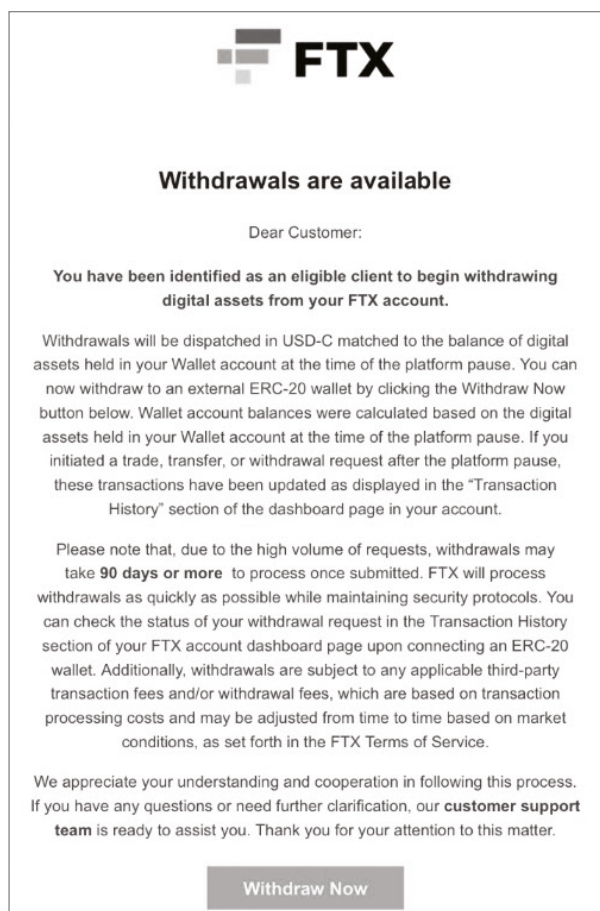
FTX

Withdrawals are available

Dear Customer:

You have been identified as an eligible client to begin withdrawing digital assets from your FTX account.

Withdrawals will be dispatched in USD-C matched to the balance of digital assets held in your Wallet account at the time of the platform pause. You can now withdraw to an external ERC-20 wallet by clicking the Withdraw Now button below. Wallet account balances were calculated based on the digital assets held in your Wallet account at the time of the platform pause. If you initiated a trade, transfer, or withdrawal request after the platform pause, these transactions have been updated as displayed in the "Transaction History" section of the dashboard page in your account.

Please note that, due to the high volume of requests, withdrawals may take 90 days or more to process once submitted. FTX will process withdrawals as quickly as possible while maintaining security protocols. You can check the status of your withdrawal request in the Transaction History section of your FTX account dashboard page upon connecting an ERC-20 wallet. Additionally, withdrawals are subject to any applicable third-party transaction fees and/or withdrawal fees, which are based on transaction processing costs and may be adjusted from time to time based on market conditions, as set forth in the FTX Terms of Service.

We appreciate your understanding and cooperation in following this process. If you have any questions or need further clarification, our customer support team is ready to assist you. Thank you for your attention to this matter.

Withdraw Now